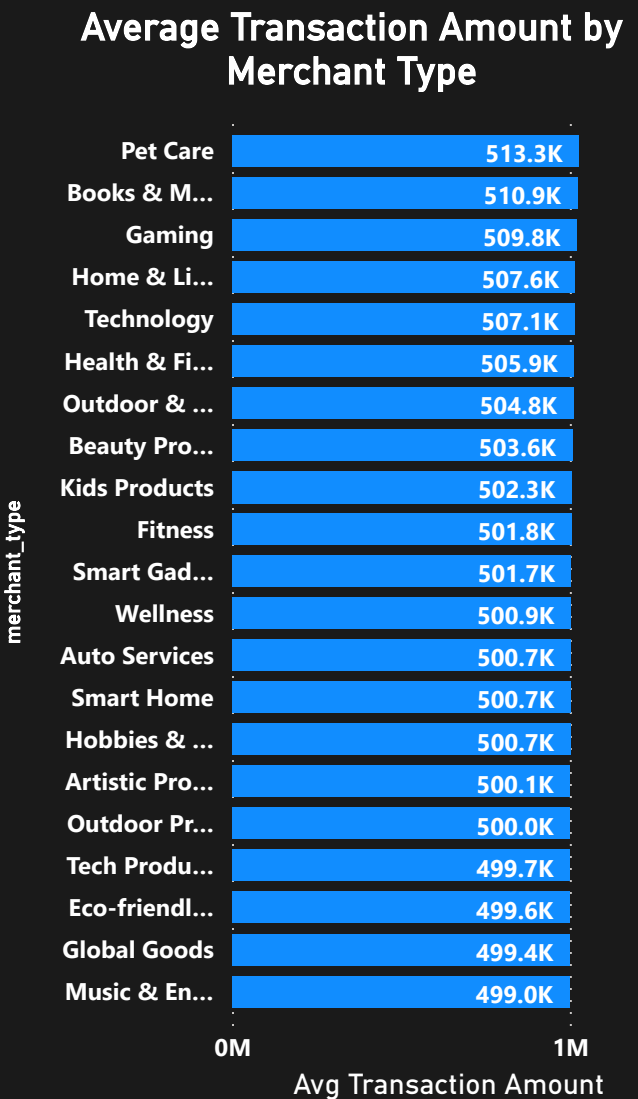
Average Transaction Amount by Merchant Type

merchant_type

| | |
|---|---|
| Pet Care | 513.3K |
| Books & M... | 510.9K |
| Gaming | 509.8K |
| Home & Li... | 507.6K |
| Technology | 507.1K |
| Health & Fi... | 505.9K |
| Outdoor & ... | 504.8K |
| Beauty Pro... | 503.6K |
| Kids Products | 502.3K |
| Fitness | 501.8K |
| Smart Gad... | 501.7K |
| Wellness | 500.9K |
| Auto Services | 500.7K |
| Smart Home | 500.7K |
| Hobbies & ... | 500.7K |
| Artistic Pro... | 500.1K |
| Outdoor Pr... | 500.0K |
| Tech Produ... | 499.7K |
| Eco-friendl... | 499.6K |
| Global Goods | 499.4K |
| Music & En... | 499.0K |

0M
1M
Avg Transaction Amount